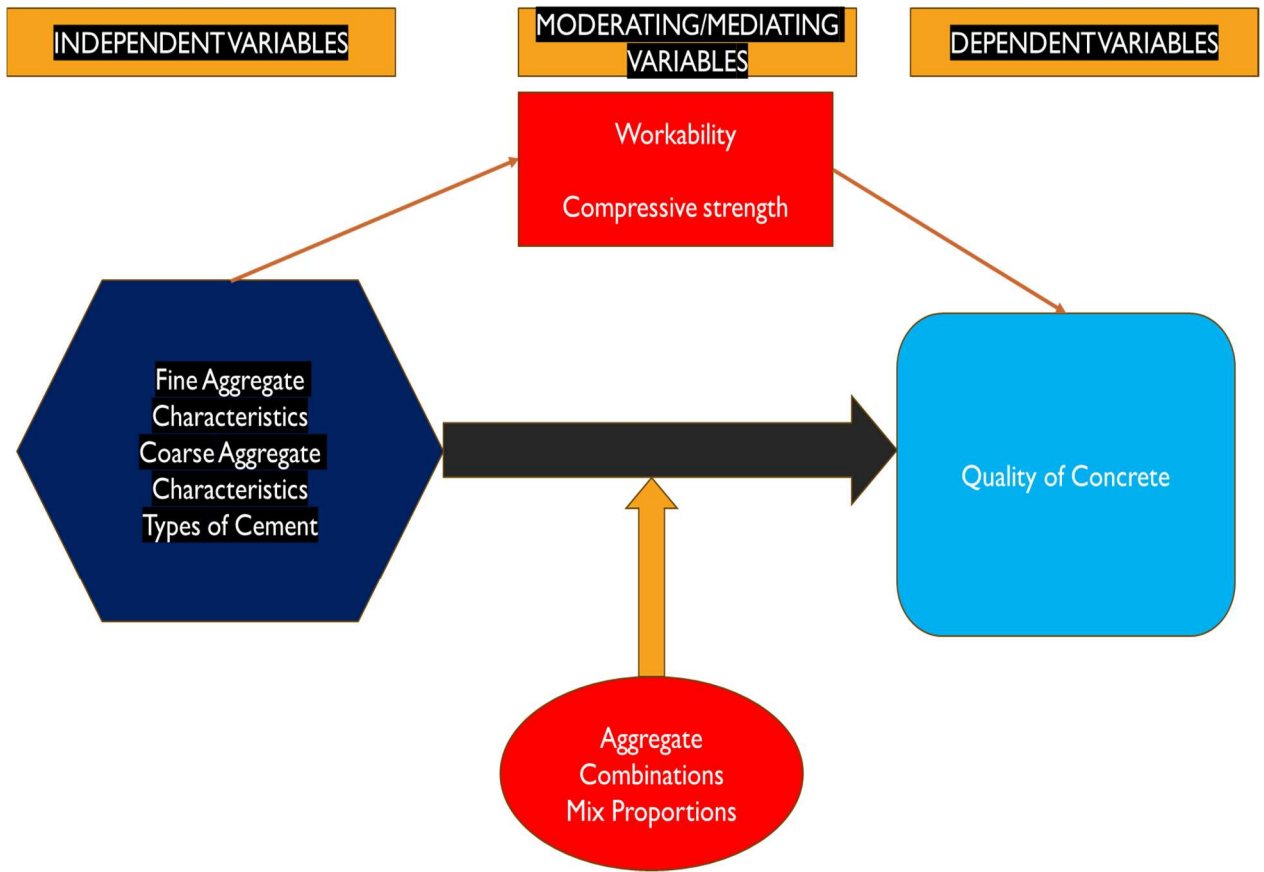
INDEPENDENTVARIABLES

MODERATING/MEDIATING VARIABLES

DEPENDENTVARIABLES

Workability

Compressive strength

Fine Aggregate Characteristics
Coarse Aggregate Characteristics
Types of Cement

Quality of Concrete

Aggregate Combinations
Mix Proportions